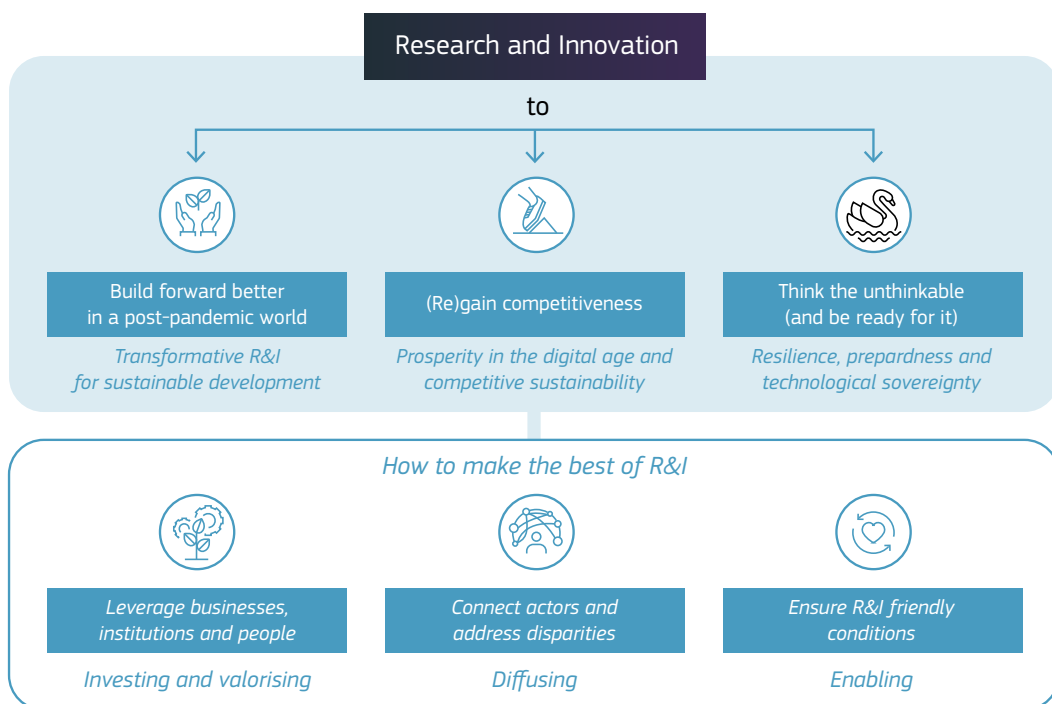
Research and Innovation

to

Build forward better in a post-pandemic world

Transformative R&I for sustainable development

(Re)gain competitiveness

Prosperity in the digital age and competitive sustainability

Think the unthinkable (and be ready for it)

Resilience, prepardness and technological sovereignty

How to make the best of R&I

Leverage businesses, institutions and people

Investing and valorising

Connect actors and address disparities

Diffusing

Ensure R&I friendly conditions

Enabling